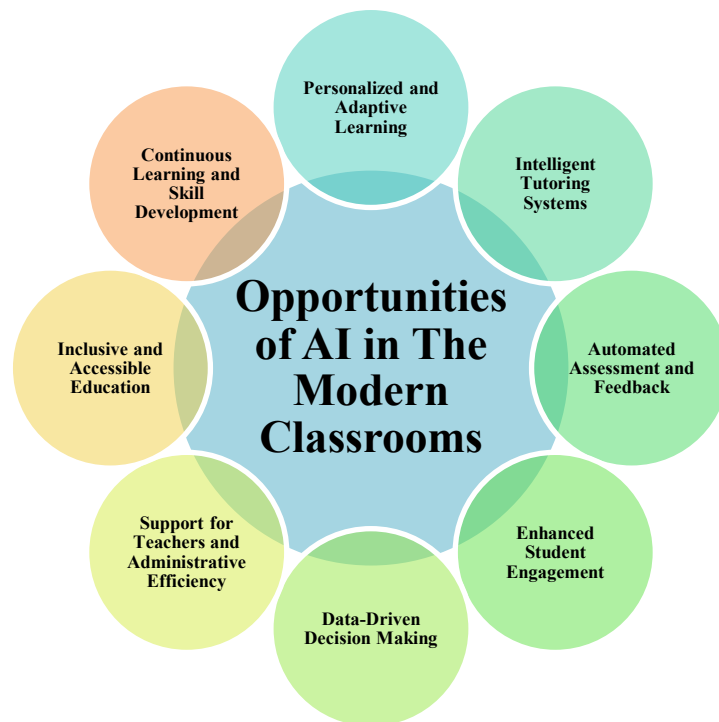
Opportunities of AI in The Modern Classrooms

Personalized and Adaptive Learning

Intelligent Tutoring Systems

Automated Assessment and Feedback

Enhanced Student Engagement

Data-Driven Decision Making

Support for Teachers and Administrative Efficiency

Inclusive and Accessible Education

Continuous Learning and Skill Development